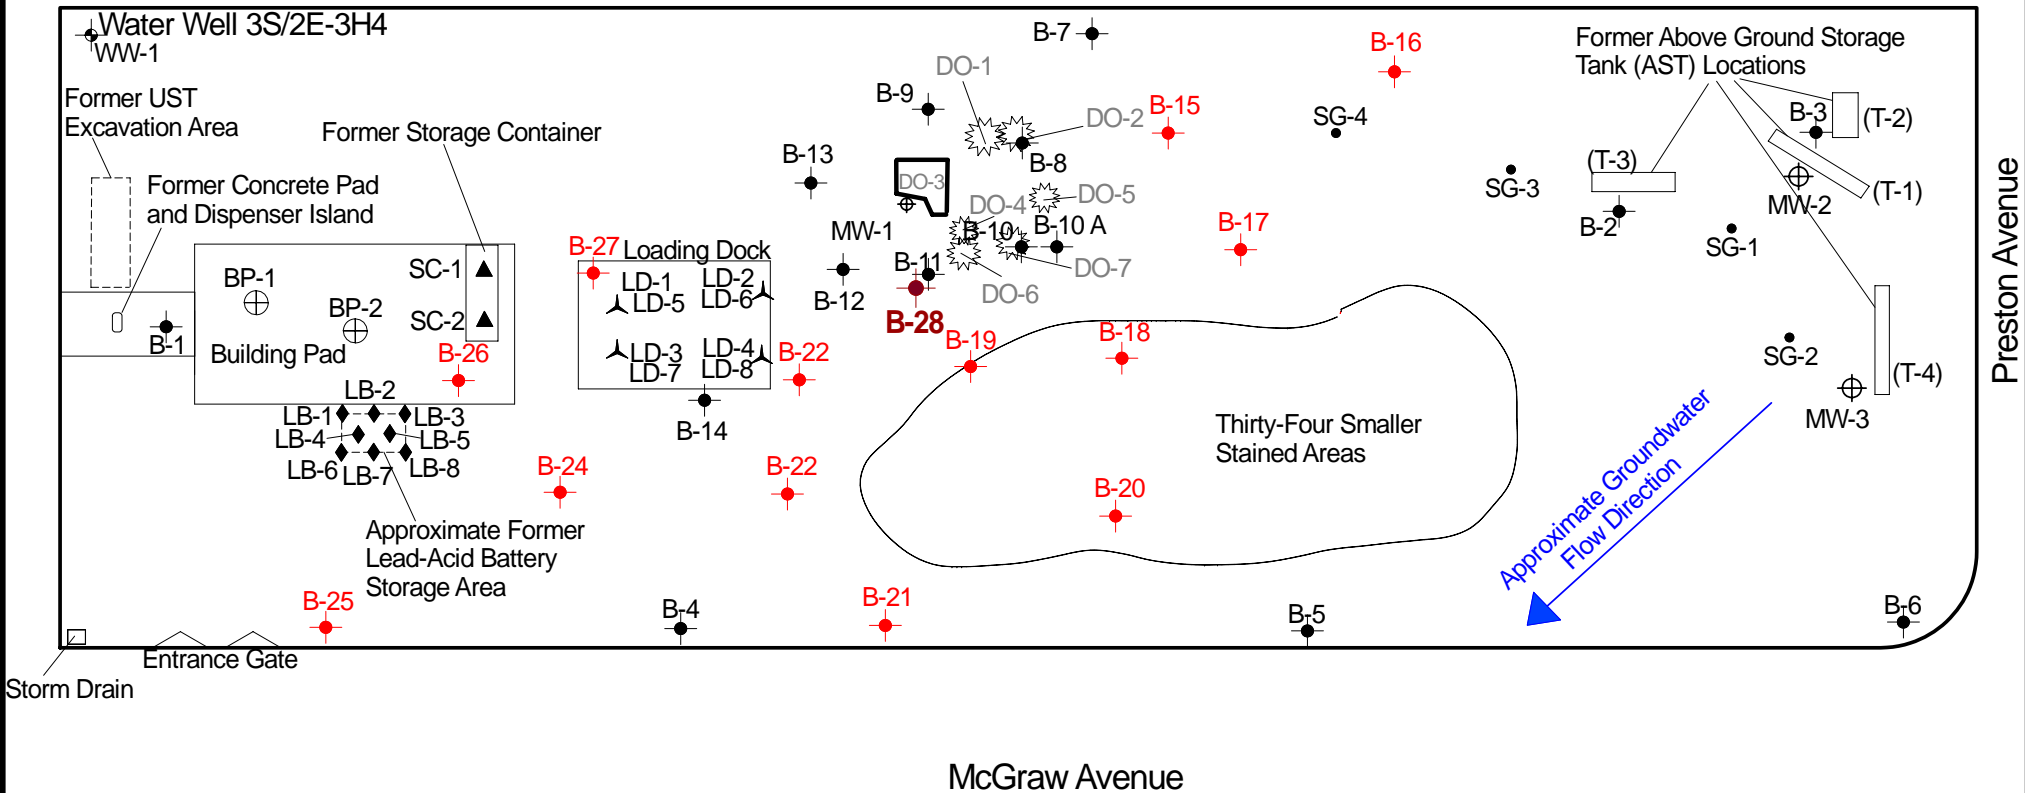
Water Well 3S/2E-3H4
WW-1

Former UST Excavation Area

Former Storage Container

Former Concrete Pad and Dispenser Island

BP-1
BP-2
SC-1
SC-2
B-1
Building Pad
B-26
LB-2
LB-1
LB-3
LB-4
LB-5
LB-6
LB-7
LB-8

Approximate Former Lead-Acid Battery Storage Area

B-27
Loading Dock
LD-1
LD-2
LD-5
LD-6
LD-3
LD-4
LD-7
LD-8
B-22
B-14
B-24
B-22
B-25
B-4
B-21

B-7
DO-1
B-9
DO-2
B-15
B-16
B-8
B-13
DO-3
DO-4
DO-5
MW-1
B-10
B-10 A
B-11
B-12
DO-6
DO-7
B-17
B-28
B-19
B-18

Thirty-Four Smaller Stained Areas

B-20
B-5

SG-4
SG-3
Former Above Ground Storage Tank (AST) Locations
B-3
(T-2)
(T-3)
(T-1)
MW-2
B-2
SG-1
SG-2
(T-4)
MW-3
B-6

Approximate Groundwater Flow Direction

Preston Avenue

Entrance Gate
Storm Drain

McGraw Avenue